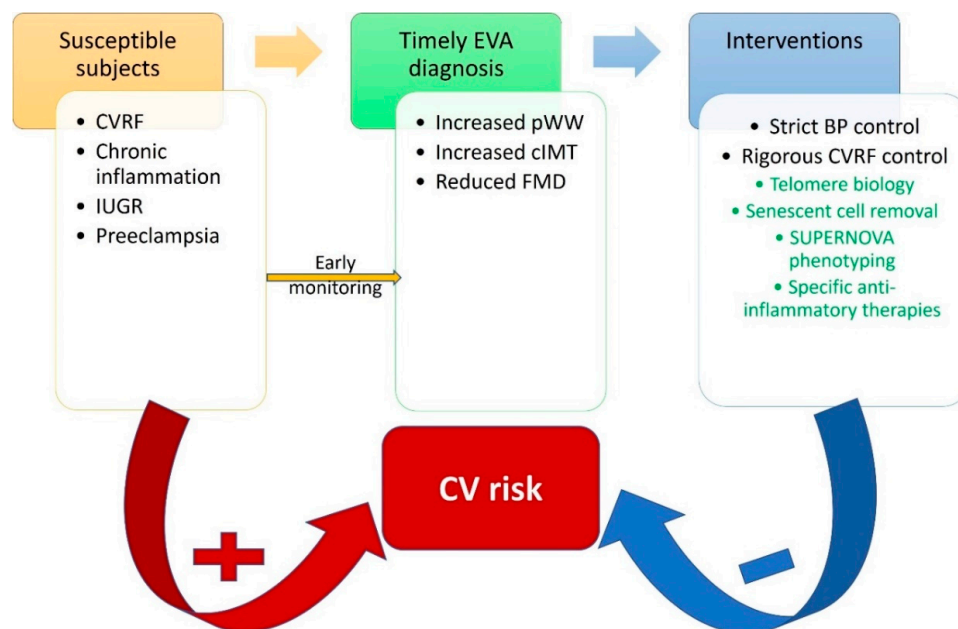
Susceptible subjects

- CVRF
- Chronic inflammation
- IUGR
- Preeclampsia

Early monitoring

Timely EVA diagnosis

- Increased pWW
- Increased cIMT
- Reduced FMD

Interventions

- Strict BP control
- Rigorous CVRF control
- Telomere biology
- Senescent cell removal
- SUPERNOVA phenotyping
- Specific anti-inflammatory therapies

CV risk

+

-